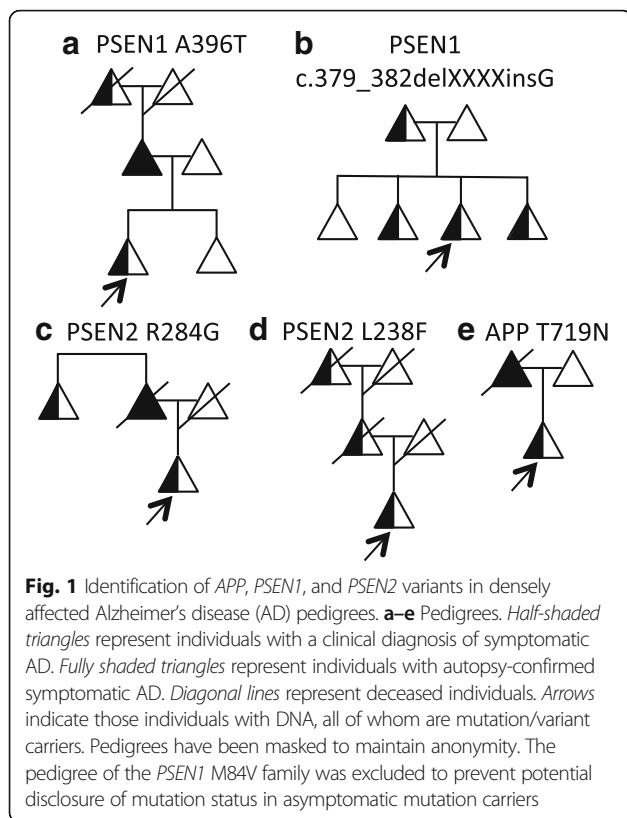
**a** PSEN1 A396T

**b** PSEN1 c.379_382delXXXXinsG

**c** PSEN2 R284G

**d** PSEN2 L238F

**e** APP T719N

**Fig. 1** Identification of *APP*, *PSEN1*, and *PSEN2* variants in densely affected Alzheimer's disease (AD) pedigrees. **a–e** Pedigrees. *Half-shaded triangles* represent individuals with a clinical diagnosis of symptomatic AD. *Fully shaded triangles* represent individuals with autopsy-confirmed symptomatic AD. *Diagonal lines* represent deceased individuals. *Arrows* indicate those individuals with DNA, all of whom are mutation/variant carriers. Pedigrees have been masked to maintain anonymity. The pedigree of the *PSEN1* M84V family was excluded to prevent potential disclosure of mutation status in asymptomatic mutation carriers